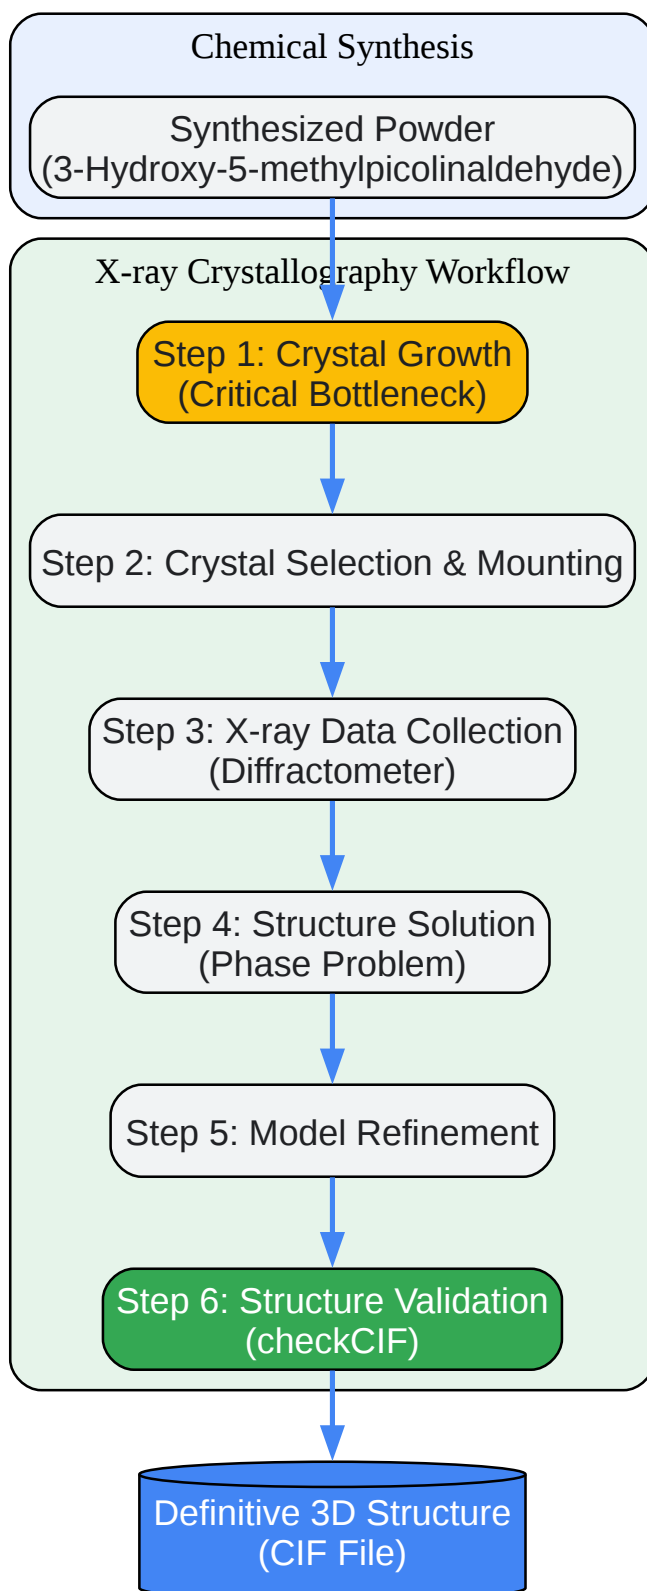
Chemical Synthesis

Synthesized Powder
(3-Hydroxy-5-methylpicolinaldehyde)

X-ray Crystallography Workflow

Step 1: Crystal Growth
(Critical Bottleneck)

Step 2: Crystal Selection & Mounting

Step 3: X-ray Data Collection
(Diffractometer)

Step 4: Structure Solution
(Phase Problem)

Step 5: Model Refinement

Step 6: Structure Validation
(checkCIF)

Definitive 3D Structure
(CIF File)